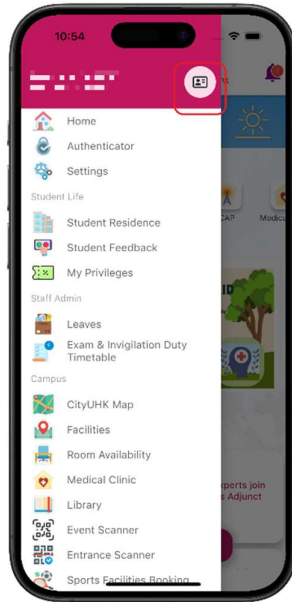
10:54

Home
Authenticator
Settings
Student Life
Student Residence
Student Feedback
My Privileges
Staff Admin
Leaves
Exam & Invigilation Duty Timetable
Campus
CityUHK Map
Facilities
Room Availability
Medical Clinic
Library
Event Scanner
Entrance Scanner
Sports Facilities Booking

CAP
Medica
ID
xperts join
s Adjunct